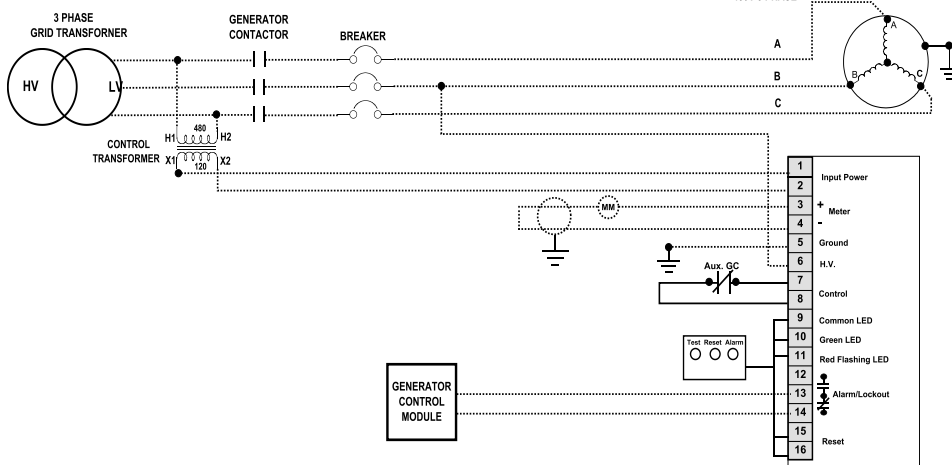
3 PHASE GRID TRANSFORMER

HV

LV

GENERATOR CONTACTOR

BREAKER

A

B

C

A

B

C

CONTROL TRANSFORMER

H1

480

H2

X1

120

X2

MM

Aux. GC

Test Reset Alarm

GENERATOR CONTROL MODULE

1

2

Input Power

3

+

Meter

4

-

5

Ground

6

H.V.

7

8

Control

9

Common LED

10

Green LED

11

Red Flashing LED

12

13

Alarm/Lockout

14

15

Reset

16